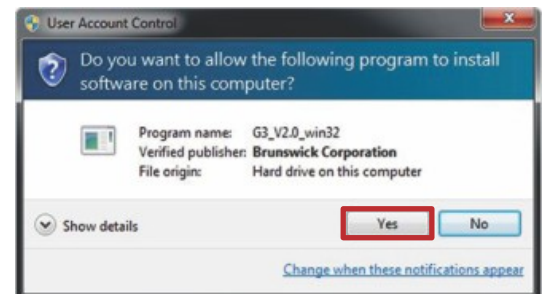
User Account Control

Do you want to allow the following program to install software on this computer?

| | |
|---|---|
| Program name: | G3_V2.0_win32 |
| Verified publisher: | Brunswick Corporation |
| File origin: | Hard drive on this computer |

Show details

Yes

No

Change when these notifications appear